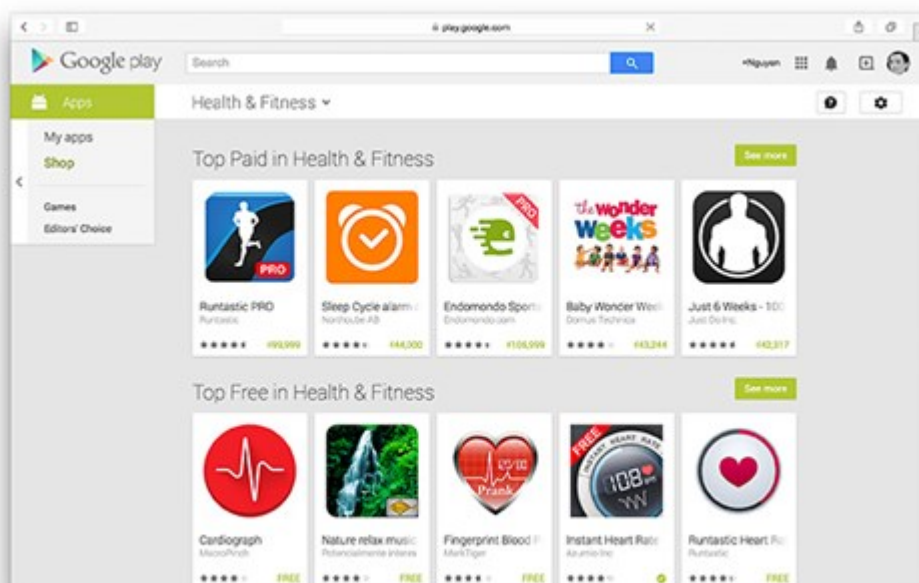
play.google.com

Google play

Search

+Nguyen

Apps

My apps

Shop

Games

Editors' Choice

Health & Fitness

Top Paid in Health & Fitness

See more

PRO

Runtastic PRO
Runtastic
₹99,999

Sleep Cycle alarm
Northcube AB
₹44,000

PRO

Endomondo Sports
Endomondo.com
₹109,999

the wonder weeks

Baby Wonder Weeks
Domus Technica
₹43,244

Just 6 Weeks - 100
Just Do Inc.
₹42,917

Top Free in Health & Fitness

See more

Cardiograph
MacroPinch
FREE

Nature relax music
Potencialmente Infinito
FREE

Prank

Fingerprint Blood P
MarkTiger
FREE

FREE

INSTANT HEART RATE

108

Instant Heart Rate
Azumio Inc.

Runtastic Heart R
Runtastic
FREE